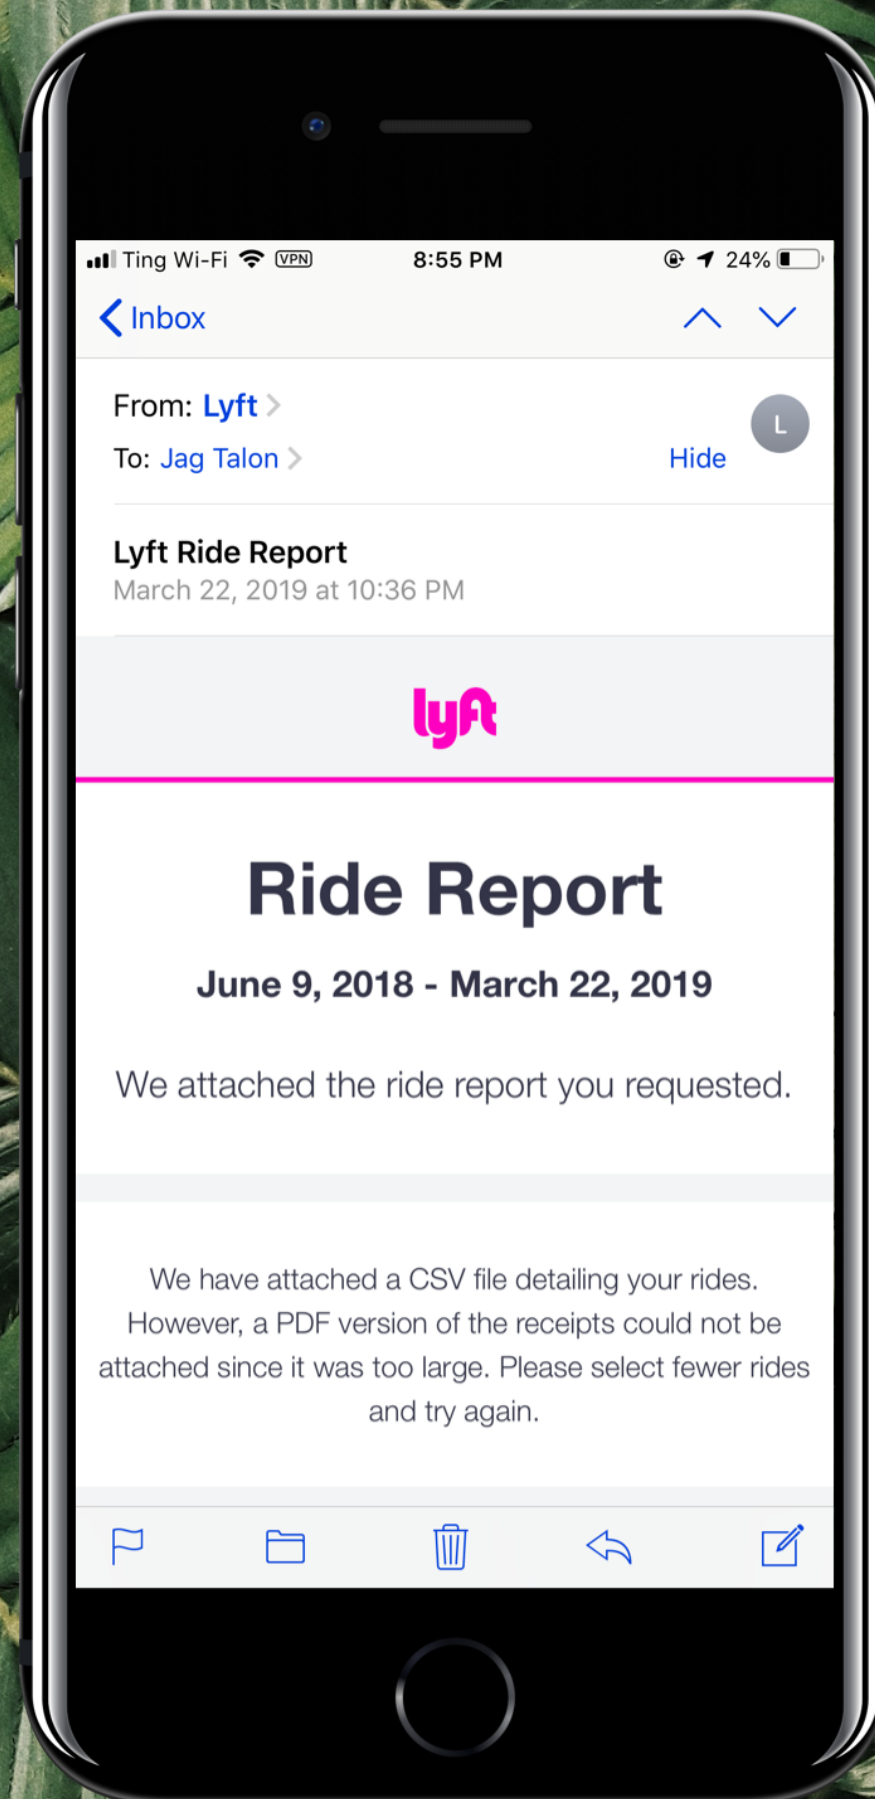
Ting Wi-Fi VPN 8:55 PM 24%

Inbox

From: Lyft
To: Jag Talon
Hide
L

Lyft Ride Report
March 22, 2019 at 10:36 PM

lyft

Ride Report

June 9, 2018 - March 22, 2019

We attached the ride report you requested.

We have attached a CSV file detailing your rides. However, a PDF version of the receipts could not be attached since it was too large. Please select fewer rides and try again.